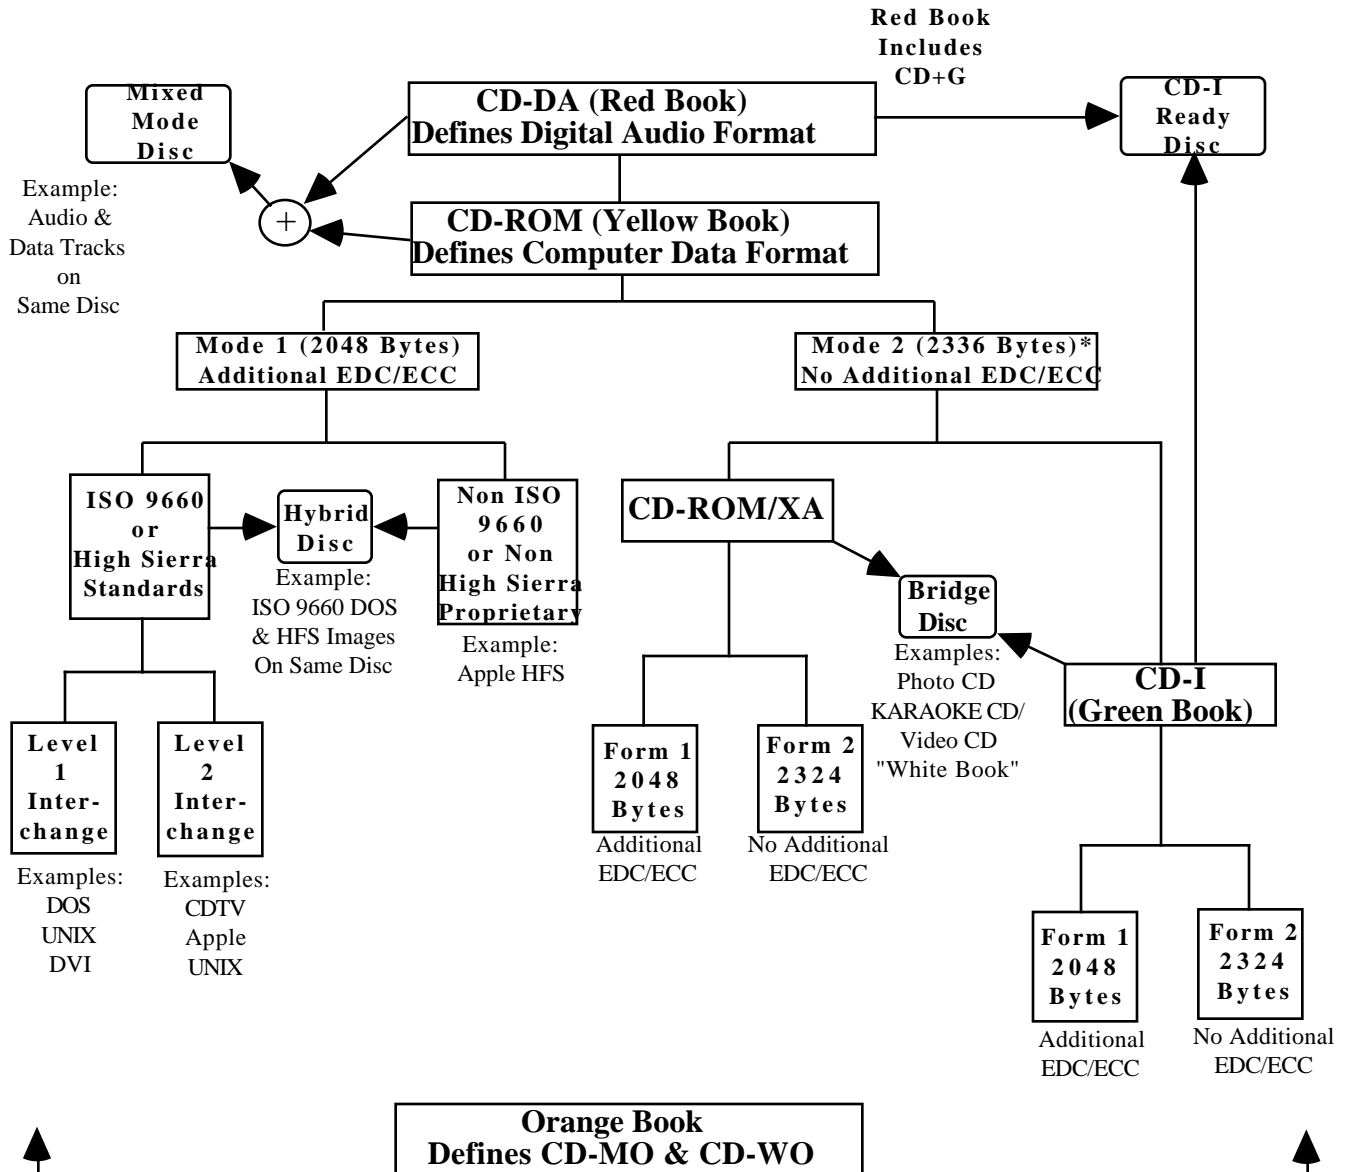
Red Book Includes CD+G

Mixed Mode Disc

CD-DA (Red Book)
Defines Digital Audio Format

CD-I Ready Disc

Example: Audio & Data Tracks on Same Disc

+

CD-ROM (Yellow Book)
Defines Computer Data Format

Mode 1 (2048 Bytes)
Additional EDC/ECC

Mode 2 (2336 Bytes)*
No Additional EDC/ECC

ISO 9660 or High Sierra Standards

Hybrid Disc

Example: ISO 9660 DOS & HFS Images On Same Disc

Non ISO 9660 or Non High Sierra Proprietary

Example: Apple HFS

CD-ROM/XA

Bridge Disc

Examples: Photo CD KARAOKE CD/ Video CD "White Book"

CD-I
(Green Book)

Level 1 Interchange

Examples: DOS UNIX DVI

Level 2 Interchange

Examples: CDTV Apple UNIX

Form 1 2048 Bytes

Additional EDC/ECC

Form 2 2324 Bytes

No Additional EDC/ECC

Form 1 2048 Bytes

Additional EDC/ECC

Form 2 2324 Bytes

No Additional EDC/ECC

Orange Book
Defines CD-MO & CD-WO